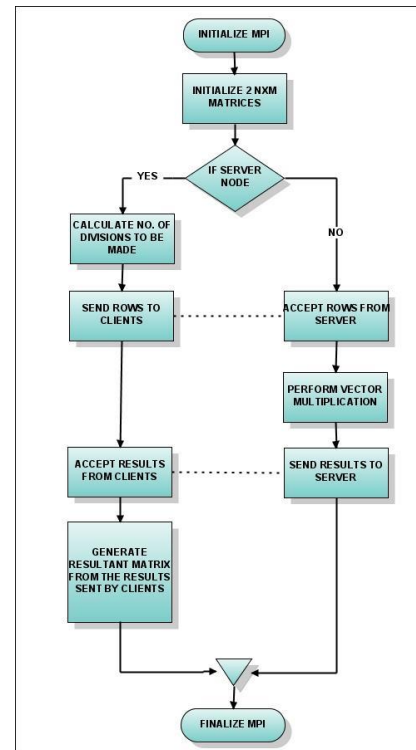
INITIALIZE MPI

INITIALIZE 2 NXM MATRICES

IF SERVER NODE

YES

NO

CALCULATE NO. OF DIVISIONS TO BE MADE

SEND ROWS TO CLIENTS

ACCEPT ROWS FROM SERVER

PERFORM VECTOR MULTIPLICATION

ACCEPT RESULTS FROM CLIENTS

SEND RESULTS TO SERVER

GENERATE RESULTANT MATRIX FROM THE RESULTS SENT BY CLIENTS

FINALIZE MPI